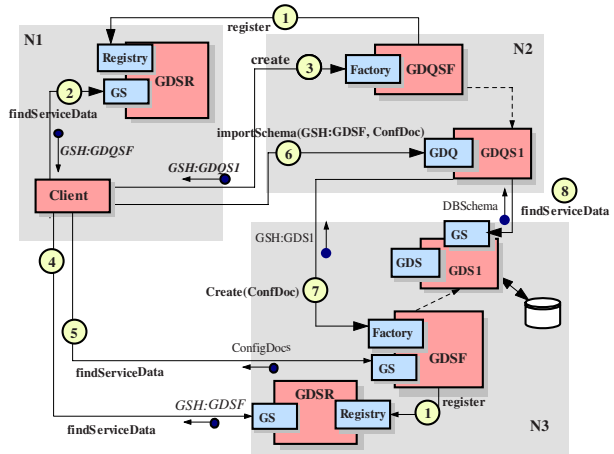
register
1
N1
N2
Registry
GDSR
create
3
Factory
GDQSF
2
GS
findServiceData
GSH:GDQSF
importSchema(GSH:GDSF, ConfDoc)
GSH:GDQS1
6
GDQ
GDQS1
Client
8
findServiceData
DBSchema
GS
GSH:GDS1
GDS
GDS1
4
Create(ConfDoc)
7
Factory
5
ConfigDocs
GDSF
GS
findServiceData
GDSR
register
GSH:GDSF
GS
Registry
1
findServiceData
N3